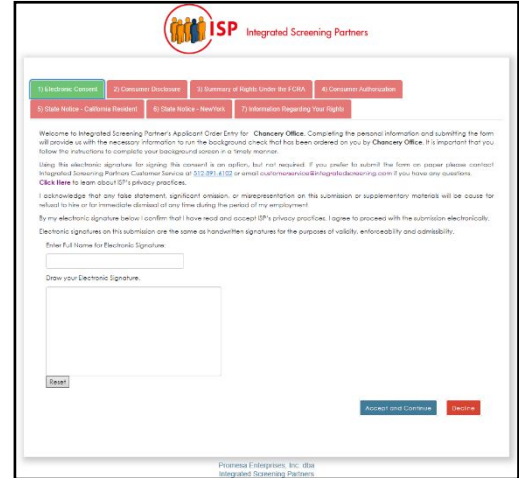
ISP Integrated Screening Partners

1) Electronic Consent
2) Consumer Disclosure
3) Summary of Rights Under the FCRA
4) Consumer Authorization
5) State Notice - California Resident
6) State Notice - NewYork
7) Information Regarding Your Rights

Welcome to Integrated Screening Partner's Applicant Order Entry for Chancery Office. Completing the personal information and submitting the form will provide us with the necessary information to run the background check that has been ordered on you by Chancery Office. It is important that you follow the instructions to complete your background screen in a timely manner.

Using this electronic signature for signing this consent is an option, but not required. If you prefer to submit the form on paper please contact Integrated Screening Partners Customer Service at 512.891.6102 or email customerservice@integratedscreening.com if you have any questions. Click here to learn about ISP's privacy practices.

I acknowledge that any false statement, significant omission, or misrepresentation on this submission or supplementary materials will be cause for refusal to hire or for immediate dismissal at any time during the period of my employment.

By my electronic signature below I confirm that I have read and accept ISP's privacy practices. I agree to proceed with the submission electronically.

Electronic signatures on this submission are the same as handwritten signatures for the purposes of validity, enforceability and admissibility.

Enter Full Name for Electronic Signature:

Draw your Electronic Signature.

Reset

Accept and Continue
Decline

Promesa Enterprises, Inc. dba
Integrated Screening Partners